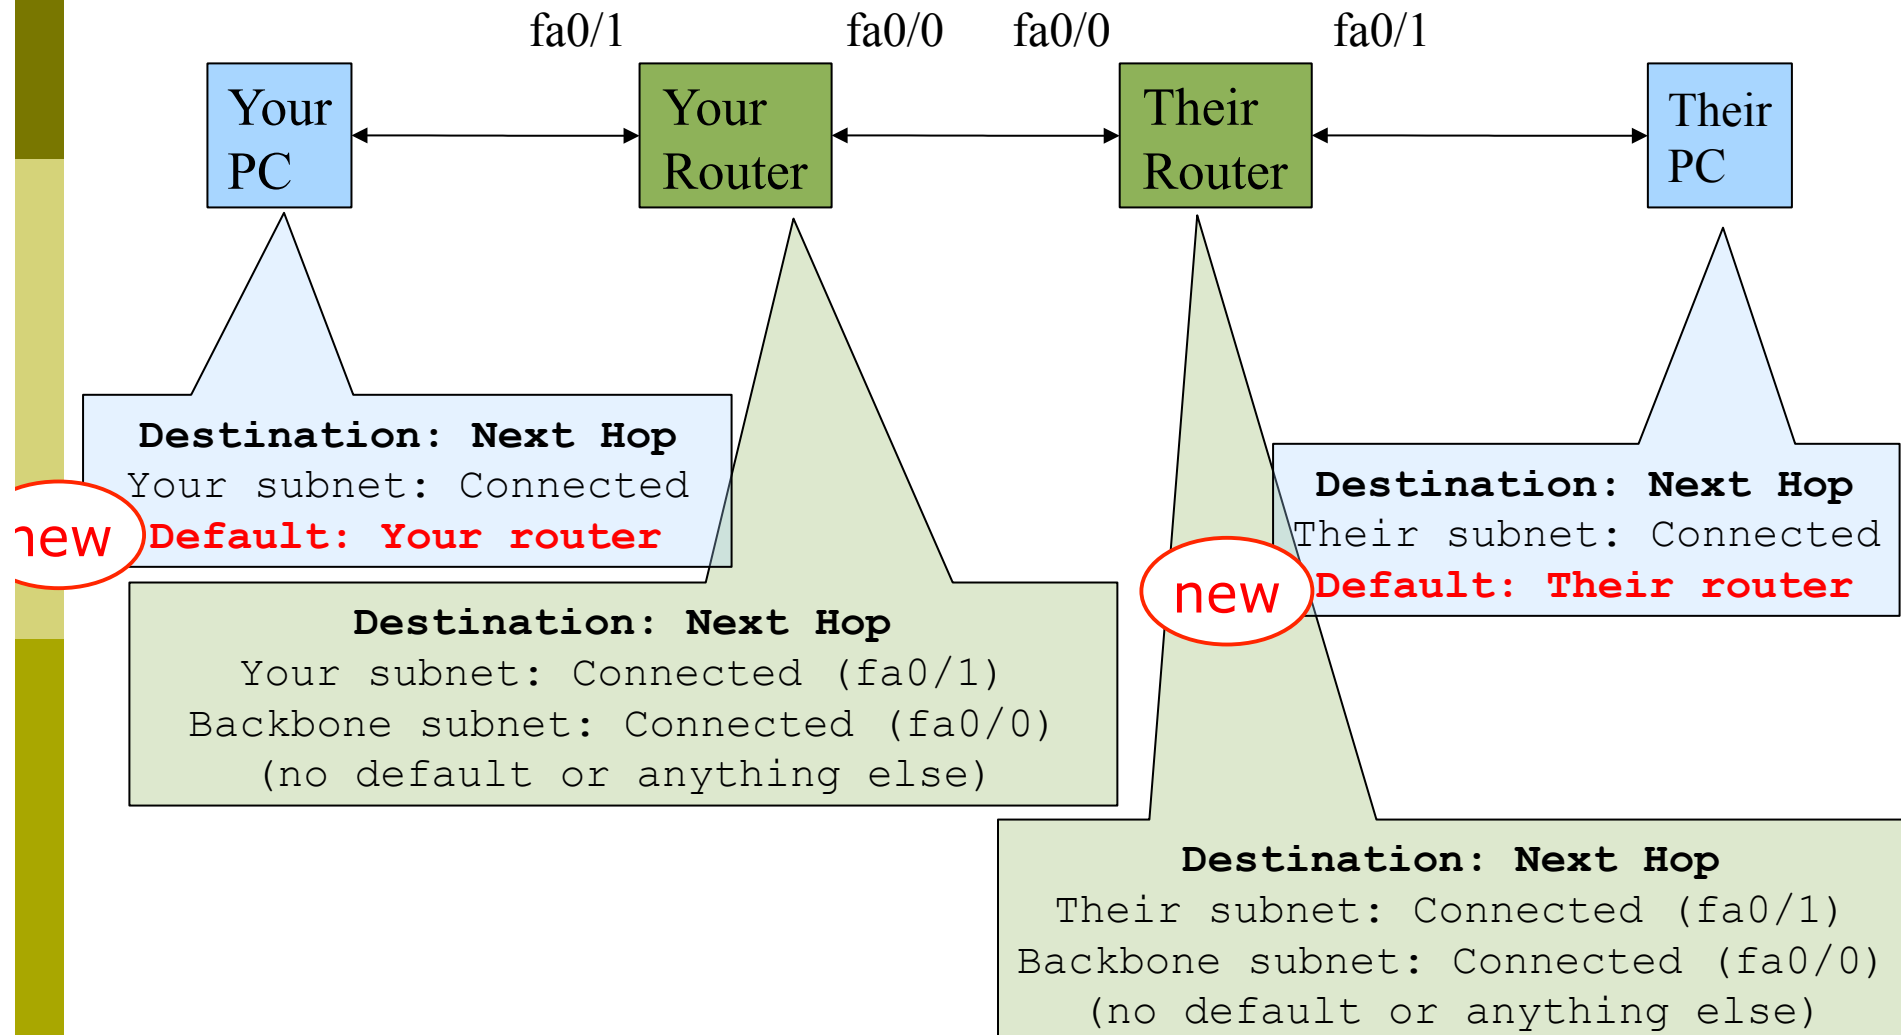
fa0/1 fa0/0 fa0/0 fa0/1

Your PC

Your Router

Their Router

Their PC

Destination: Next Hop
Your subnet: Connected
Default: Your router

new

Destination: Next Hop
Their subnet: Connected
Default: Their router

new

Destination: Next Hop
Your subnet: Connected (fa0/1)
Backbone subnet: Connected (fa0/0)
(no default or anything else)

Destination: Next Hop
Their subnet: Connected (fa0/1)
Backbone subnet: Connected (fa0/0)
(no default or anything else)